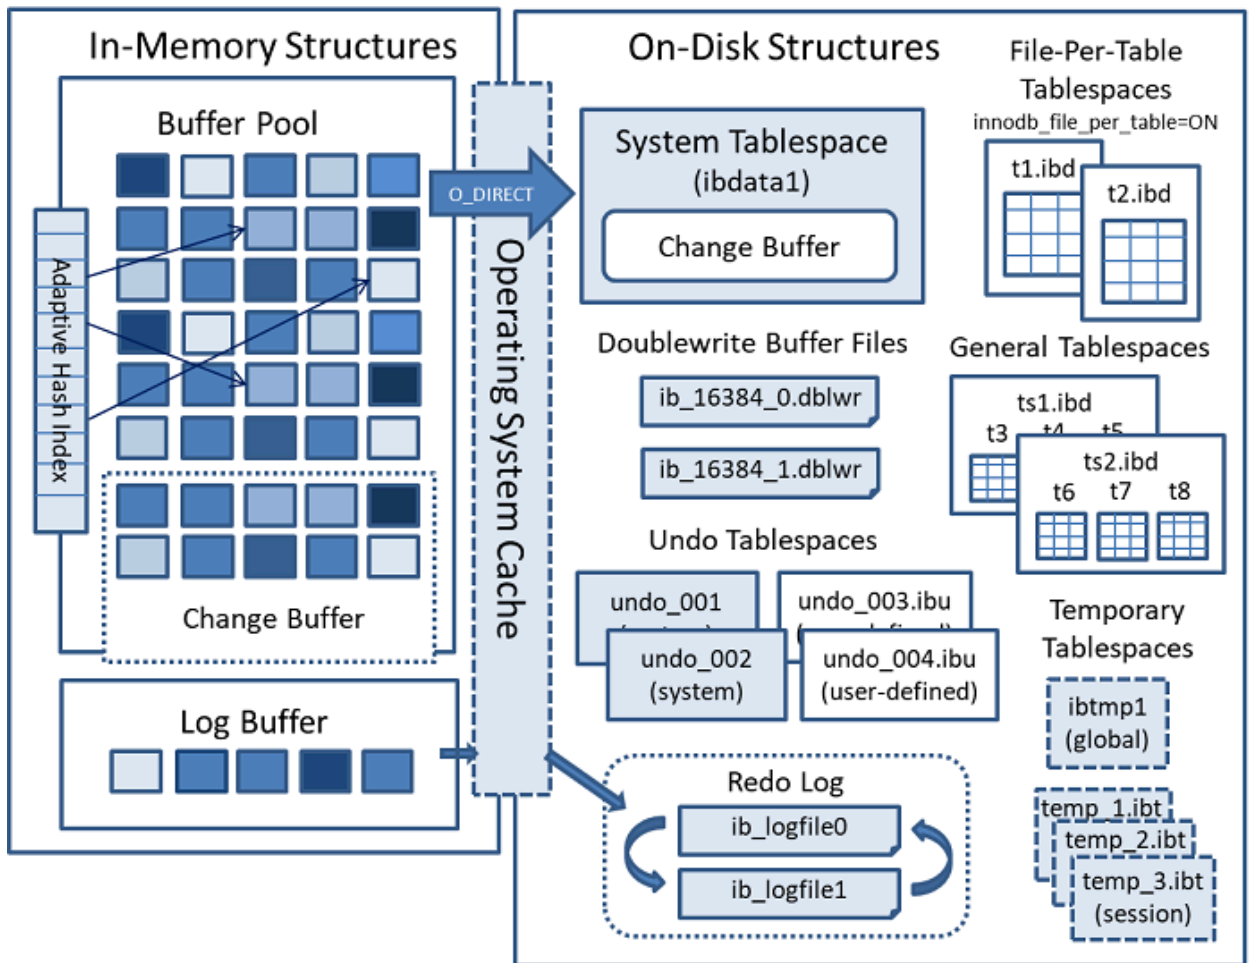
In-Memory Structures

Buffer Pool

Adaptive Hash Index

Change Buffer

Log Buffer

O_DIRECT

Operating System Cache

On-Disk Structures

System Tablespace
(ibdata1)

Change Buffer

Doublewrite Buffer Files

ib_16384_0.dblwr

ib_16384_1.dblwr

Undo Tablespaces

undo_001
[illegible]

undo_003.ibu
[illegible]

undo_002
(system)

undo_004.ibu
(user-defined)

Redo Log

ib_logfile0

ib_logfile1

File-Per-Table Tablespaces
innodb_file_per_table=ON

t1.ibd

t2.ibd

General Tablespaces

ts1.ibd

t3 t4 t5

ts2.ibd

t6 t7 t8

Temporary Tablespaces

ibtmp1
(global)

temp_1.ibt

temp_2.ibt

temp_3.ibt
(session)